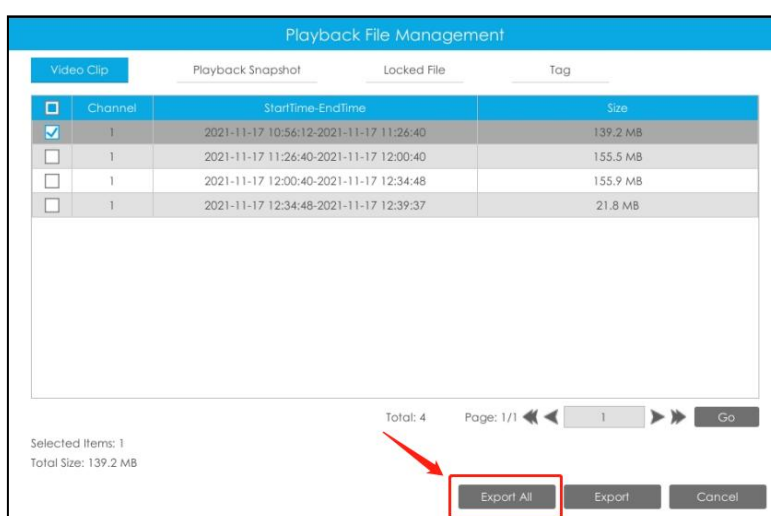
Playback File Management

Video Clip
Playback Snapshot
Locked File
Tag

| | Channel | StartTime-EndTime | Size |
|---|---|---|---|
| ☑ | 1 | 2021-11-17 10:56:12-2021-11-17 11:26:40 | 139.2 MB |
| ☐ | 1 | 2021-11-17 11:26:40-2021-11-17 12:00:40 | 155.5 MB |
| ☐ | 1 | 2021-11-17 12:00:40-2021-11-17 12:34:48 | 155.9 MB |
| ☐ | 1 | 2021-11-17 12:34:48-2021-11-17 12:39:37 | 21.8 MB |

Total: 4
Page: 1/1
1
Go

Selected Items: 1
Total Size: 139.2 MB

Export All
Export
Cancel